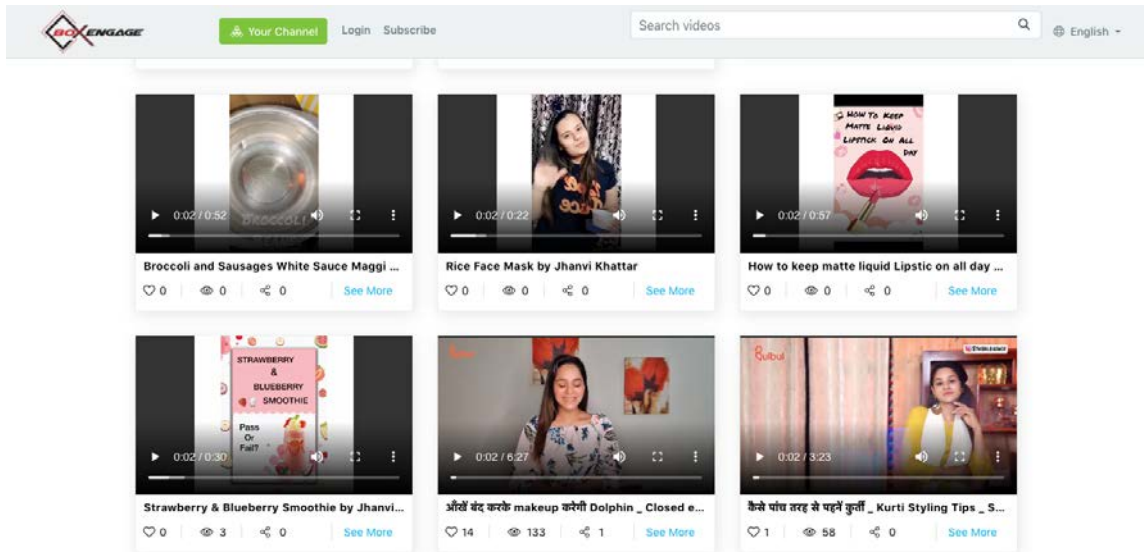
BOXENGAGE

Your Channel Login Subscribe

Search videos

English

0:02 / 0:52

Broccoli and Sausages White Sauce Maggi ...

0 0 0 See More

0:02 / 0:22

Rice Face Mask by Jhanvi Khattar

0 0 0 See More

HOW TO KEEP MATTE LIQUID LIPSTICK ON ALL DAY

0:02 / 0:57

How to keep matte liquid Lipstic on all day ...

0 0 0 See More

STRAWBERRY & BLUEBERRY SMOOTHIE

Pass Or Fail?

0:02 / 0:30

Strawberry & Blueberry Smoothie by Jhanvi...

0 3 0 See More

0:02 / 6:27

आँखें बंद करके makeup करेगी Dolphin _ Closed e...

14 133 1 See More

Bulbul

0:02 / 3:23

कैसे पांच तरह से पहनें कुर्ती _ Kurti Styling Tips _ S...

1 58 0 See More